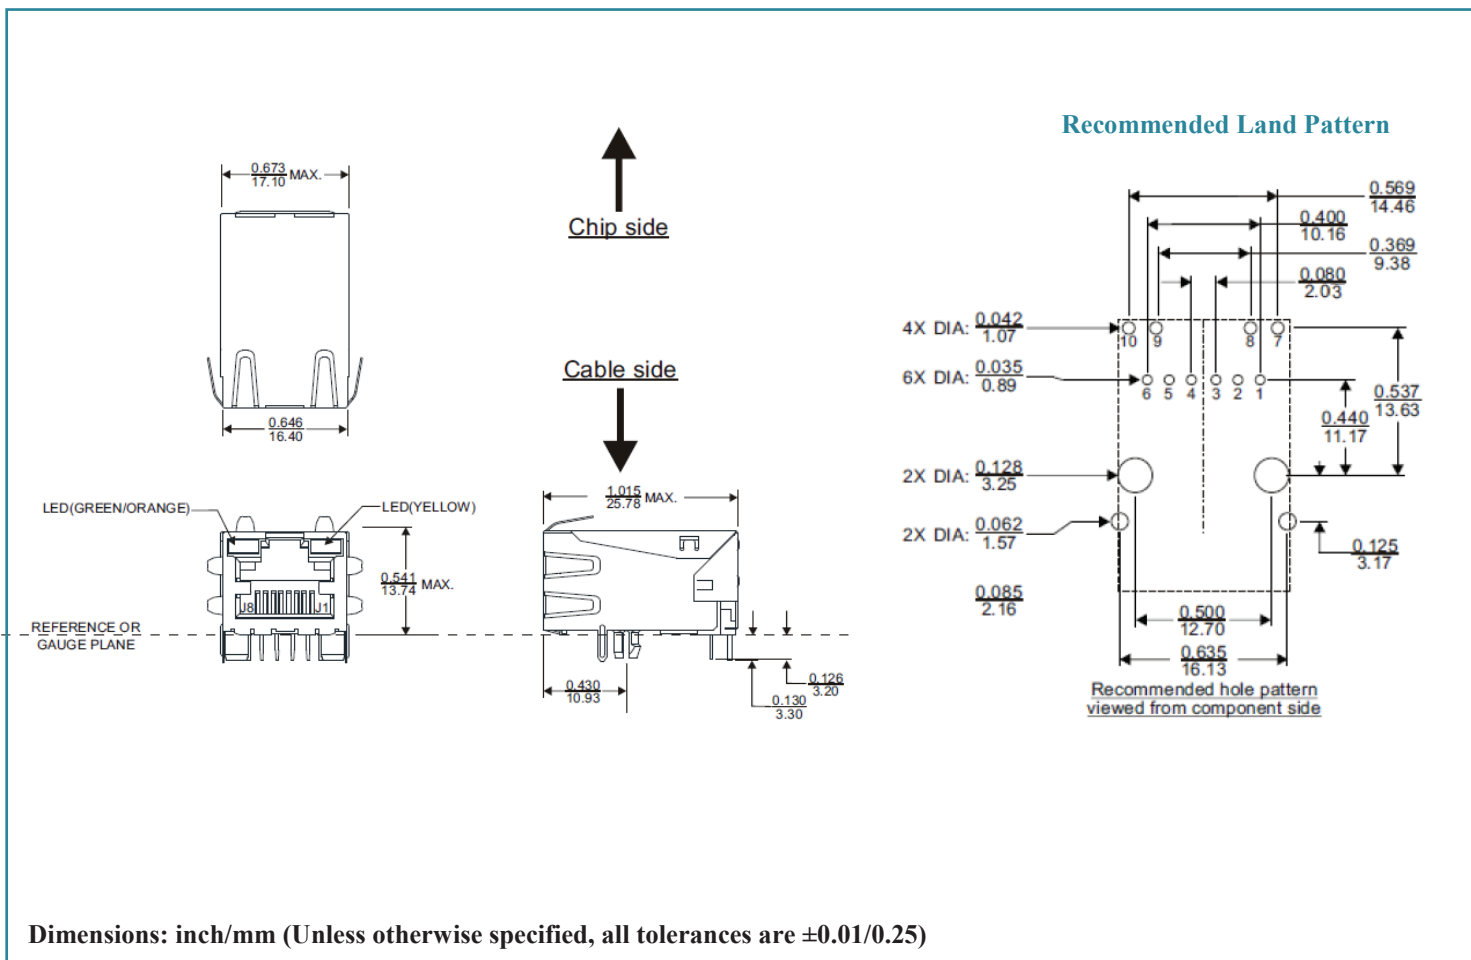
Recommended Land Pattern

0.673
17.10 MAX.

0.646
16.40

Chip side

Cable side

LED(GREEN/ORANGE)

LED(YELLOW)

J8

J1

0.541
13.74 MAX.

REFERENCE OR
GAUGE PLANE

1.015
25.78 MAX.

0.430
10.93

0.126
3.20

0.130
3.30

0.569
14.46

0.400
10.16

0.369
9.38

0.080
2.03

4X DIA: 0.042
1.07

10 9 8 7

6X DIA: 0.035
0.89

6 5 4 3 2 1

0.537
13.63

0.440
11.17

2X DIA: 0.128
3.25

2X DIA: 0.062
1.57

0.125
3.17

0.085
2.16

0.500
12.70

0.635
16.13

Recommended hole pattern
viewed from component side

Dimensions: inch/mm (Unless otherwise specified, all tolerances are ±0.01/0.25)